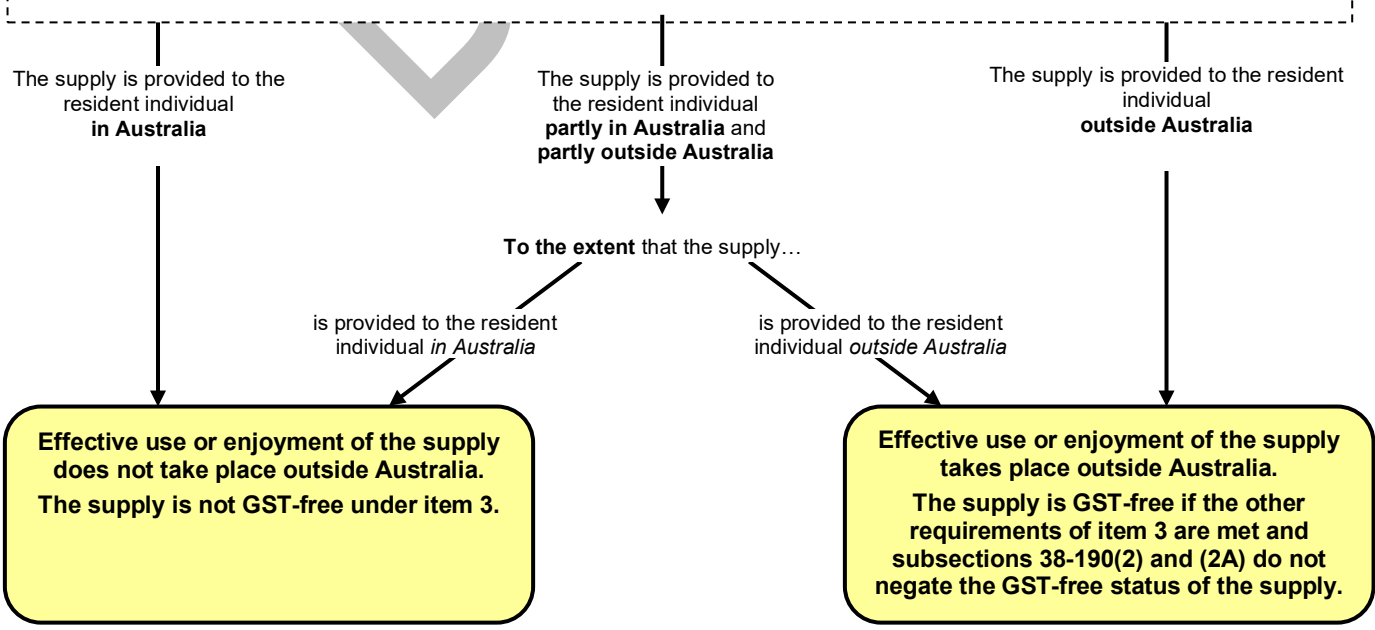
The supply is provided to the resident individual **in Australia**

The supply is provided to the resident individual **partly in Australia** and **partly outside Australia**

The supply is provided to the resident individual **outside Australia**

**To the extent** that the supply…

is provided to the resident individual *in Australia*

is provided to the resident individual *outside Australia*

**Effective use or enjoyment of the supply does not take place outside Australia.**

**The supply is not GST-free under item 3.**

**Effective use or enjoyment of the supply takes place outside Australia.**

**The supply is GST-free if the other requirements of item 3 are met and subsections 38-190(2) and (2A) do not negate the GST-free status of the supply.**